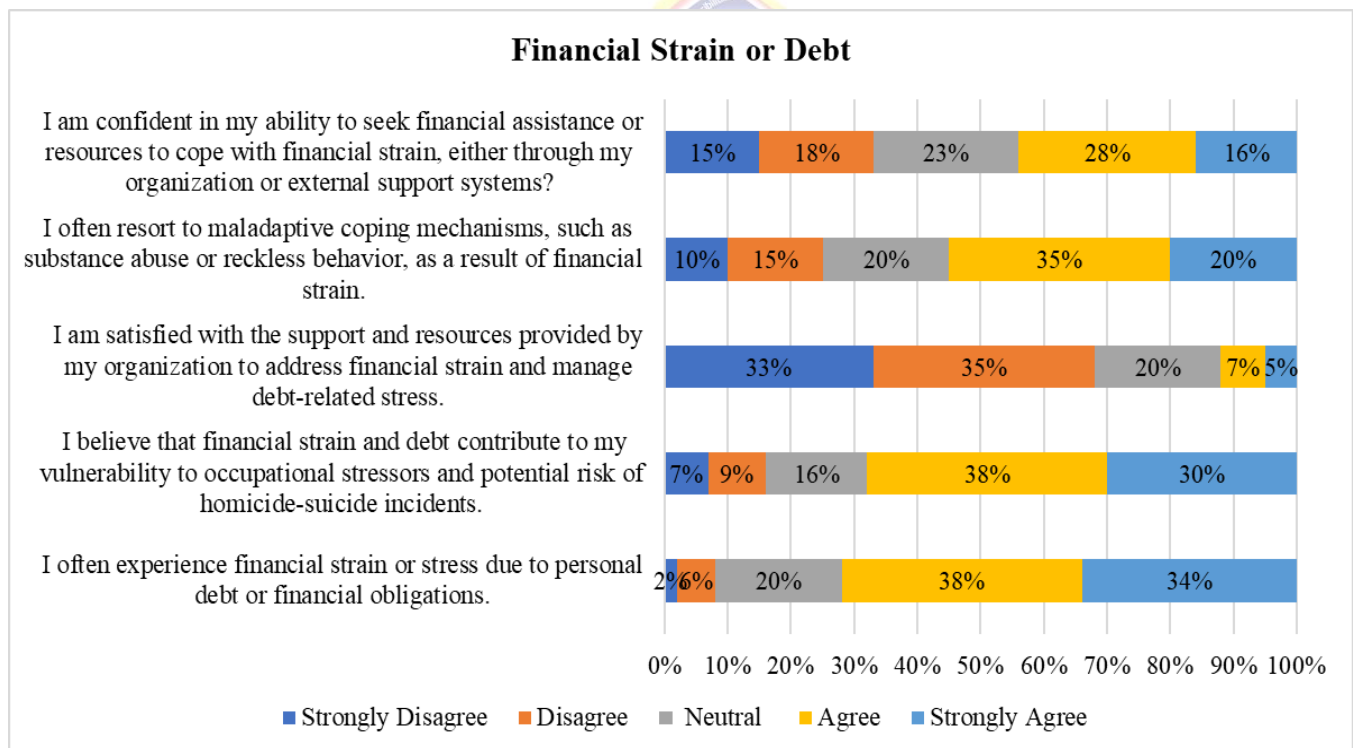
Financial Strain or Debt

I am confident in my ability to seek financial assistance or resources to cope with financial strain, either through my organization or external support systems?

15% 18% 23% 28% 16%

I often resort to maladaptive coping mechanisms, such as substance abuse or reckless behavior, as a result of financial strain.

10% 15% 20% 35% 20%

I am satisfied with the support and resources provided by my organization to address financial strain and manage debt-related stress.

33% 35% 20% 7% 5%

I believe that financial strain and debt contribute to my vulnerability to occupational stressors and potential risk of homicide-suicide incidents.

7% 9% 16% 38% 30%

I often experience financial strain or stress due to personal debt or financial obligations.

2% 6% 20% 38% 34%

0% 10% 20% 30% 40% 50% 60% 70% 80% 90% 100%

Strongly Disagree Disagree Neutral Agree Strongly Agree